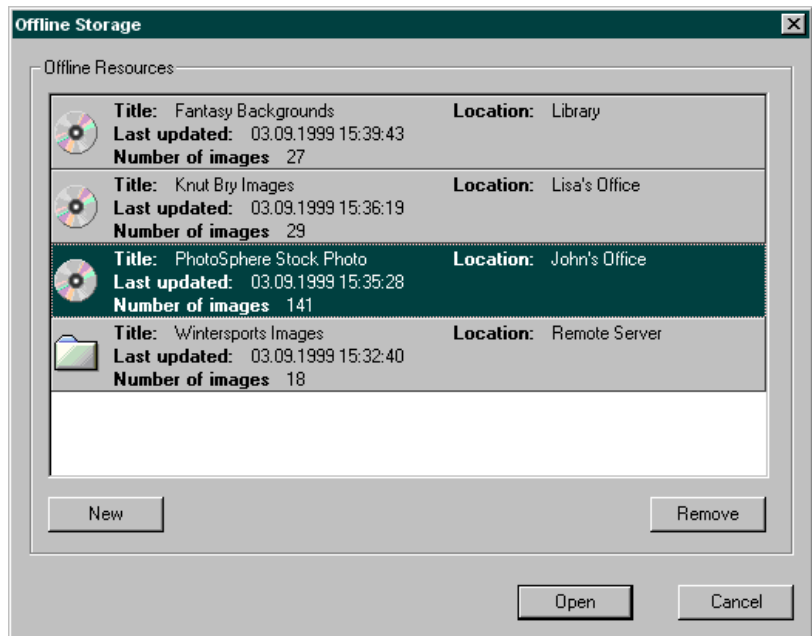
Offline Storage

Offline Resources

Title: Fantasy Backgrounds
Last updated: 03.09.1999 15:39:43
Number of images 27
Location: Library

Title: Knut Bry Images
Last updated: 03.09.1999 15:36:19
Number of images 29
Location: Lisa's Office

Title: PhotoSphere Stock Photo
Last updated: 03.09.1999 15:35:28
Number of images 141
Location: John's Office

Title: Wintersports Images
Last updated: 03.09.1999 15:32:40
Number of images 18
Location: Remote Server

New

Remove

Open

Cancel